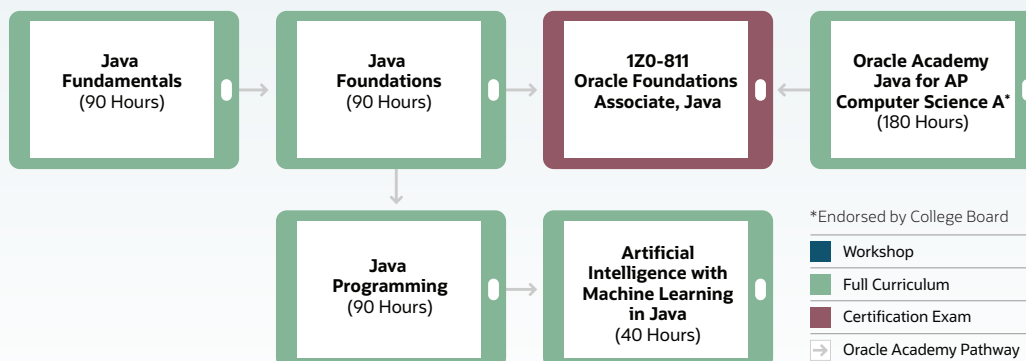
**Java Fundamentals** (90 Hours)

**Java Foundations** (90 Hours)

**1Z0-811 Oracle Foundations Associate, Java**

**Oracle Academy Java for AP Computer Science A*** (180 Hours)

**Java Programming** (90 Hours)

**Artificial Intelligence with Machine Learning in Java** (40 Hours)

*Endorsed by College Board

Workshop

Full Curriculum

Certification Exam

Oracle Academy Pathway